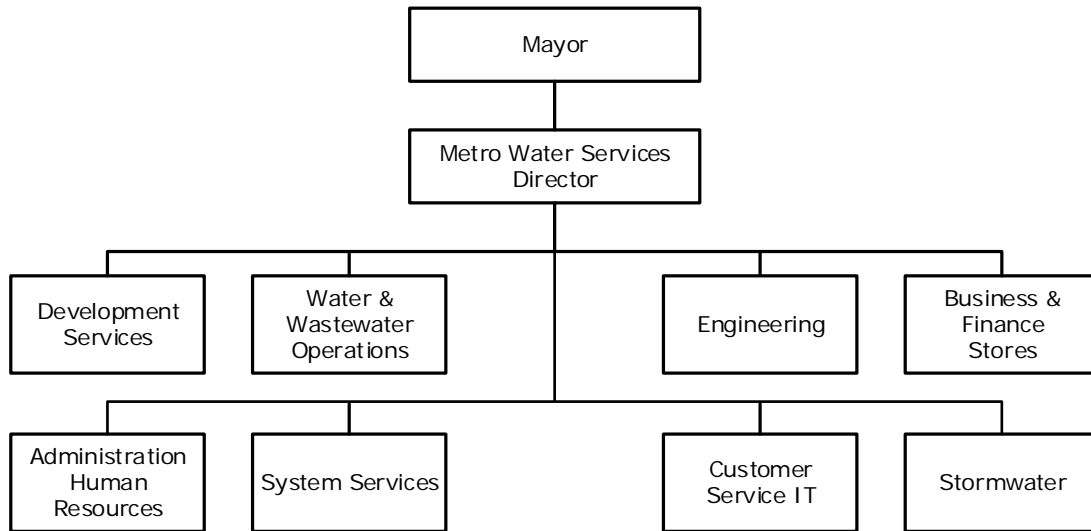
Mayor

Metro Water Services Director

Development Services

Water & Wastewater Operations

Engineering

Business & Finance Stores

Administration Human Resources

System Services

Customer Service IT

Stormwater